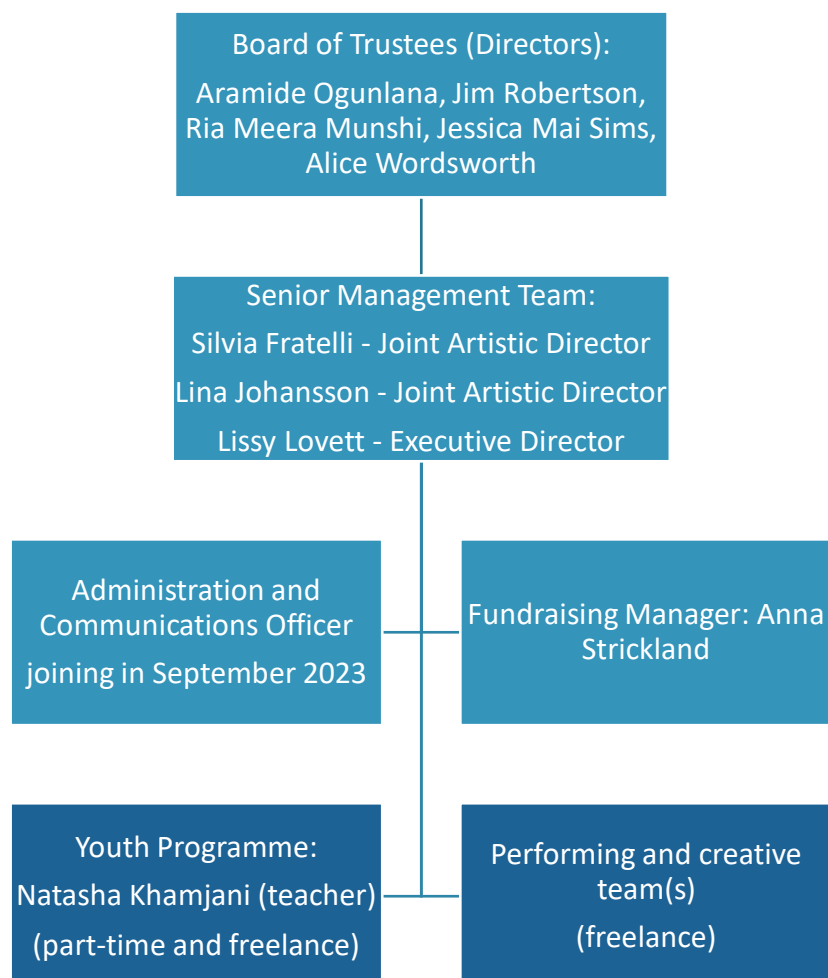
Board of Trustees (Directors):
Aramide Ogunlana, Jim Robertson, Ria Meera Munshi, Jessica Mai Sims, Alice Wordsworth

Senior Management Team:
Silvia Fratelli - Joint Artistic Director
Lina Johansson - Joint Artistic Director
Lissy Lovett - Executive Director

Administration and Communications Officer
joining in September 2023

Fundraising Manager: Anna Strickland

Youth Programme:
Natasha Khamjani (teacher)
(part-time and freelance)

Performing and creative team(s)
(freelance)